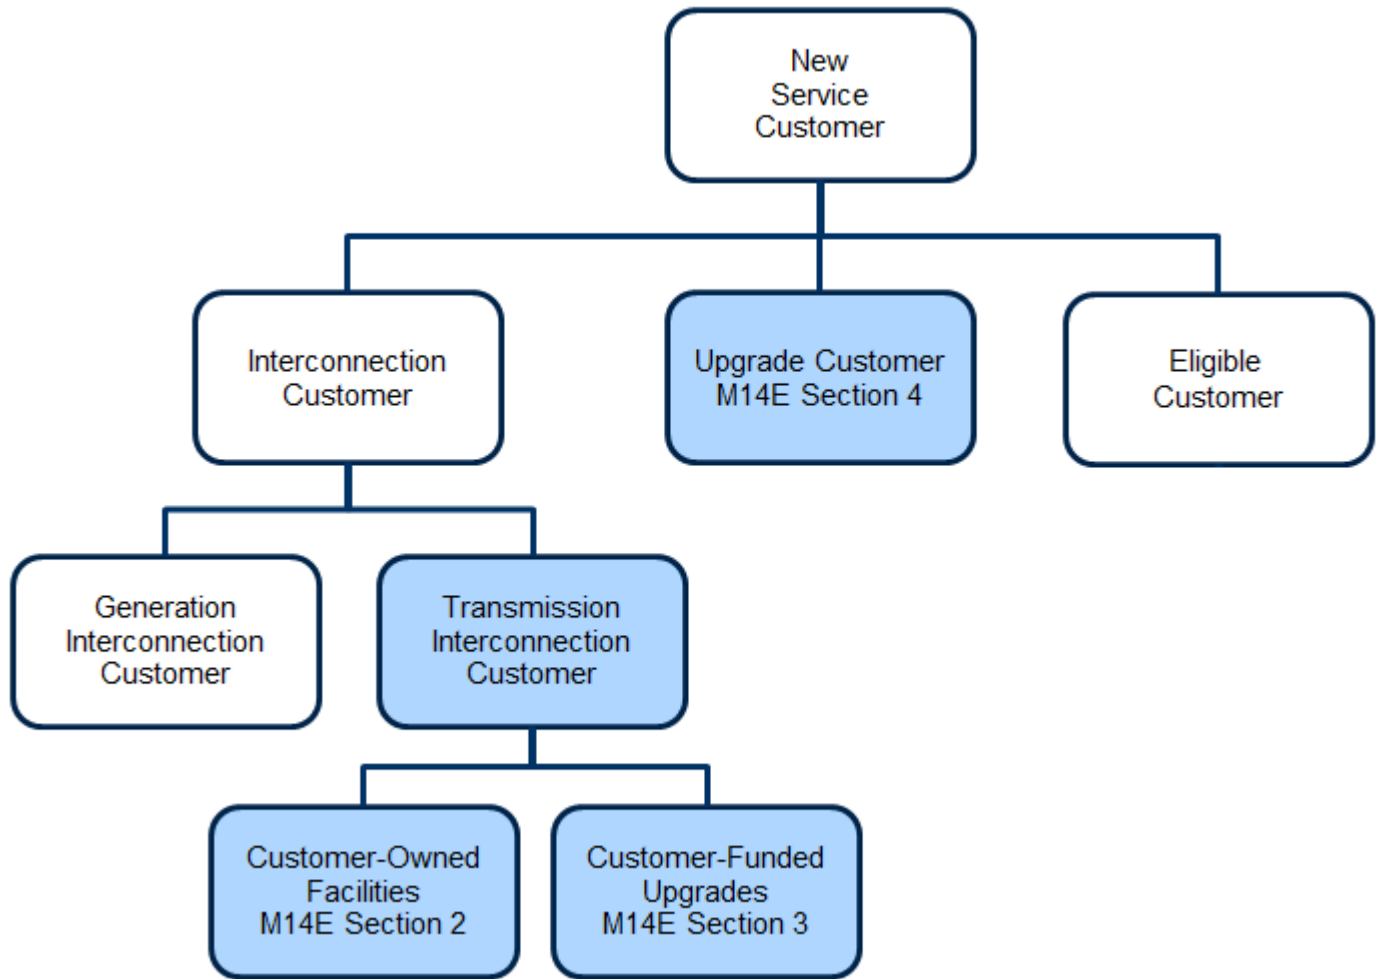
New Service Customer

Interconnection Customer

Upgrade Customer M14E Section 4

Eligible Customer

Generation Interconnection Customer

Transmission Interconnection Customer

Customer-Owned Facilities M14E Section 2

Customer-Funded Upgrades M14E Section 3